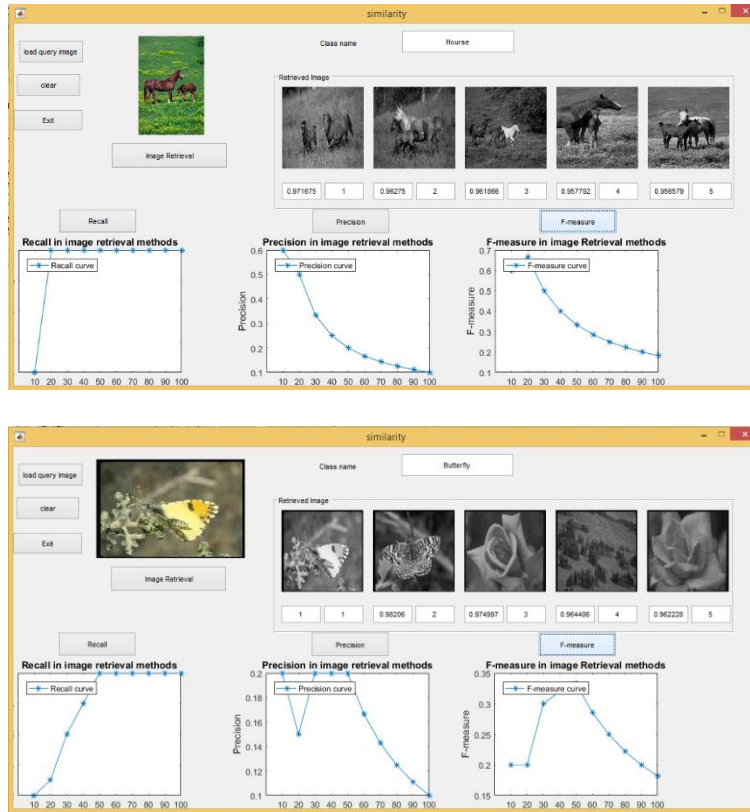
similarity

load query image

clear

Exit

Class name

Hourse

Image Retrieval

Retrieved Image

0.971675 | 1 | 0.96275 | 2 | 0.961868 | 3 | 0.957792 | 4 | 0.956579 | 5

Recall

Precision

F-measure

Recall in image retrieval methods

Recall curve

10 20 30 40 50 60 70 80 90 100

Precision in image retrieval methods

Precision curve

Precision

0.6 0.5 0.4 0.3 0.2 0.1

10 20 30 40 50 60 70 80 90 100

F-measure in image Retrieval methods

F-measure curve

F-measure

0.7 0.6 0.5 0.4 0.3 0.2 0.1

10 20 30 40 50 60 70 80 90 100

similarity

load query image

clear

Exit

Class name

Butterfly

Image Retrieval

Retrieved Image

1 | 1 | 0.98206 | 2 | 0.974997 | 3 | 0.964406 | 4 | 0.962228 | 5

Recall

Precision

F-measure

Recall in image retrieval methods

Recall curve

10 20 30 40 50 60 70 80 90 100

Precision in image retrieval methods

Precision curve

Precision

0.2 0.18 0.16 0.14 0.12 0.1

10 20 30 40 50 60 70 80 90 100

F-measure in image Retrieval methods

F-measure curve

F-measure

0.35 0.3 0.25 0.2 0.15

10 20 30 40 50 60 70 80 90 100